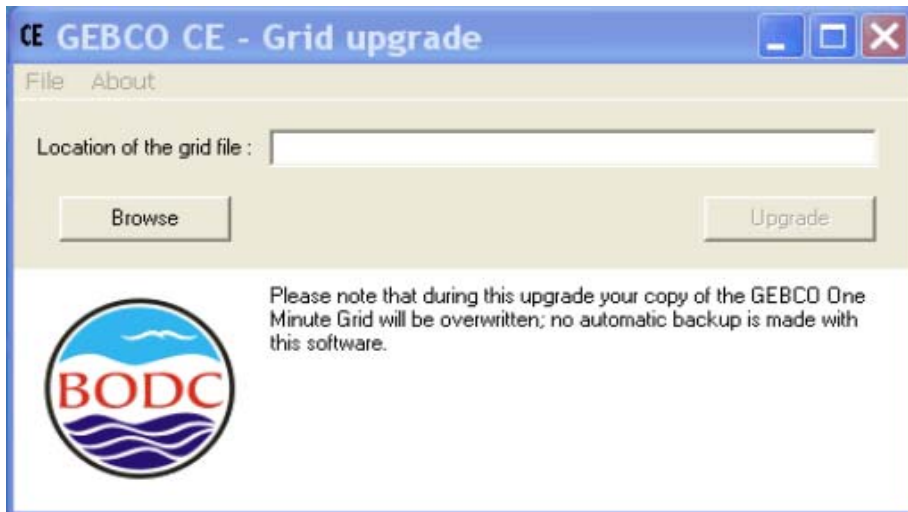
CE GEBCO CE - Grid upgrade

File About

Location of the grid file :

Browse

Upgrade

BODC

Please note that during this upgrade your copy of the GEBCO One Minute Grid will be overwritten; no automatic backup is made with this software.